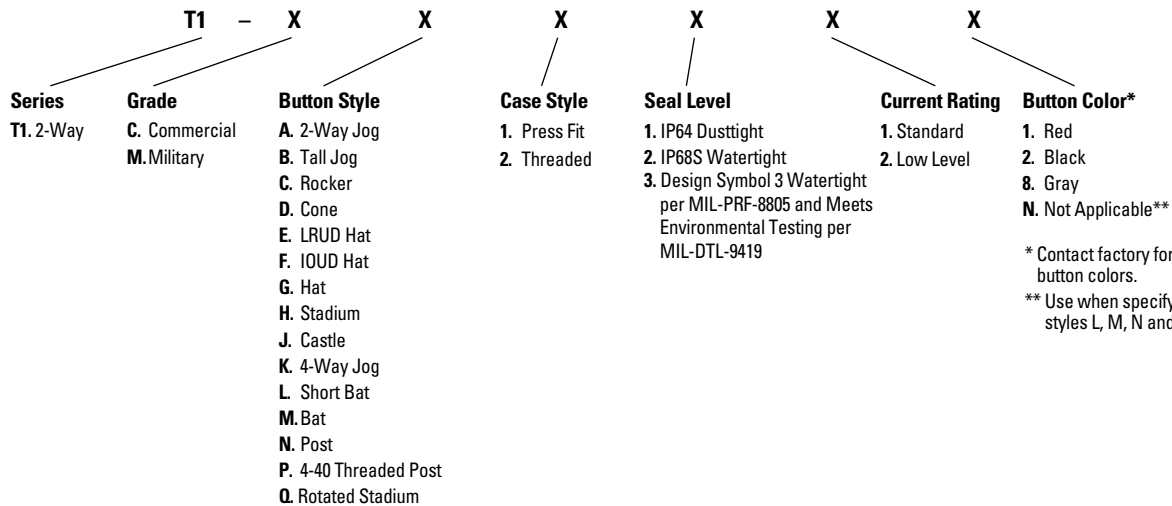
T1 – X X X X X X

Series
T1. 2-Way

Grade
C. Commercial
M. Military

Button Style
A. 2-Way Jog
B. Tall Jog
C. Rocker
D. Cone
E. LRUD Hat
F. IOUD Hat
G. Hat
H. Stadium
J. Castle
K. 4-Way Jog
L. Short Bat
M. Bat
N. Post
P. 4-40 Threaded Post
Q. Rotated Stadium

Case Style
1. Press Fit
2. Threaded

Seal Level
1. IP64 Dusttight
2. IP68S Watertight
3. Design Symbol 3 Watertight per MIL-PRF-8805 and Meets Environmental Testing per MIL-DTL-9419

Current Rating
1. Standard
2. Low Level

Button Color*
1. Red
2. Black
8. Gray
N. Not Applicable**

* Contact factory for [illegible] button colors.
** Use when specify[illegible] styles L, M, N and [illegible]